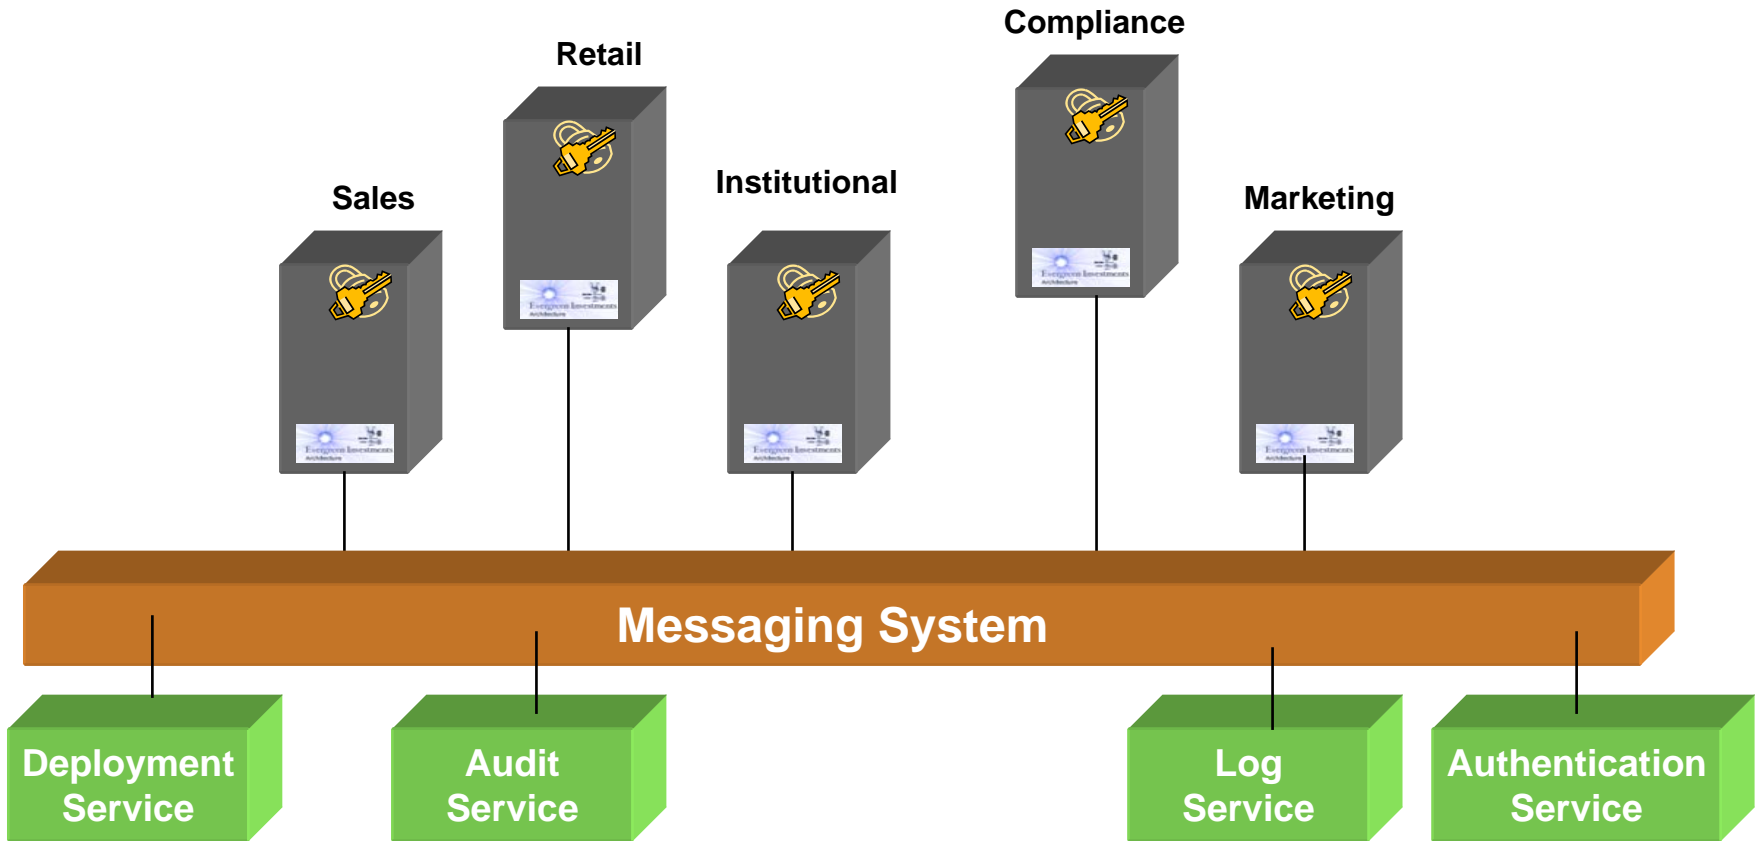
Compliance

Retail

Institutional

Sales

Marketing

Evergreen Investments
Architecture

Evergreen Investments
Architecture

Evergreen Investments
Architecture

Evergreen Investments
Architecture

Evergreen Investments
Architecture

Messaging System

Deployment Service

Audit Service

Log Service

Authentication Service